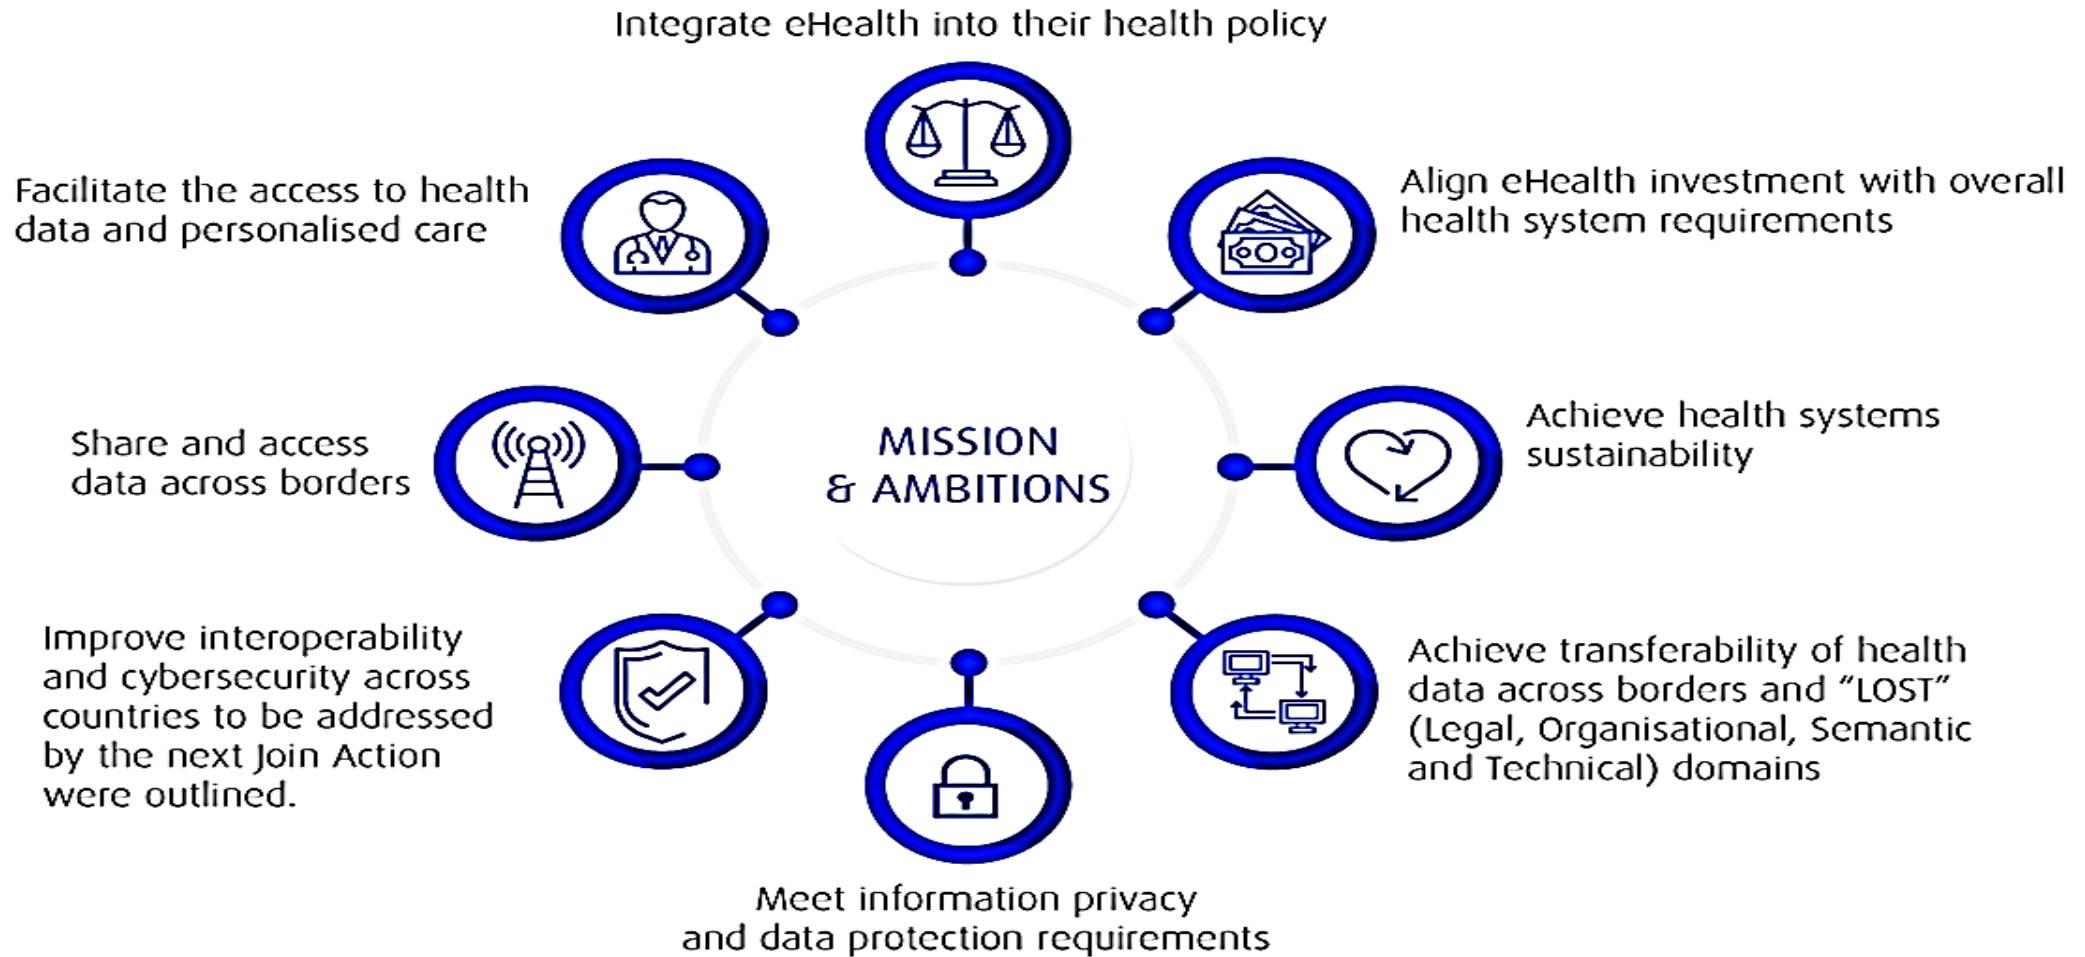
Integrate eHealth into their health policy

Facilitate the access to health data and personalised care

Align eHealth investment with overall health system requirements

Share and access data across borders

MISSION & AMBITIONS

Achieve health systems sustainability

Improve interoperability and cybersecurity across countries to be addressed by the next Join Action were outlined.

Achieve transferability of health data across borders and "LOST" (Legal, Organisational, Semantic and Technical) domains

Meet information privacy and data protection requirements